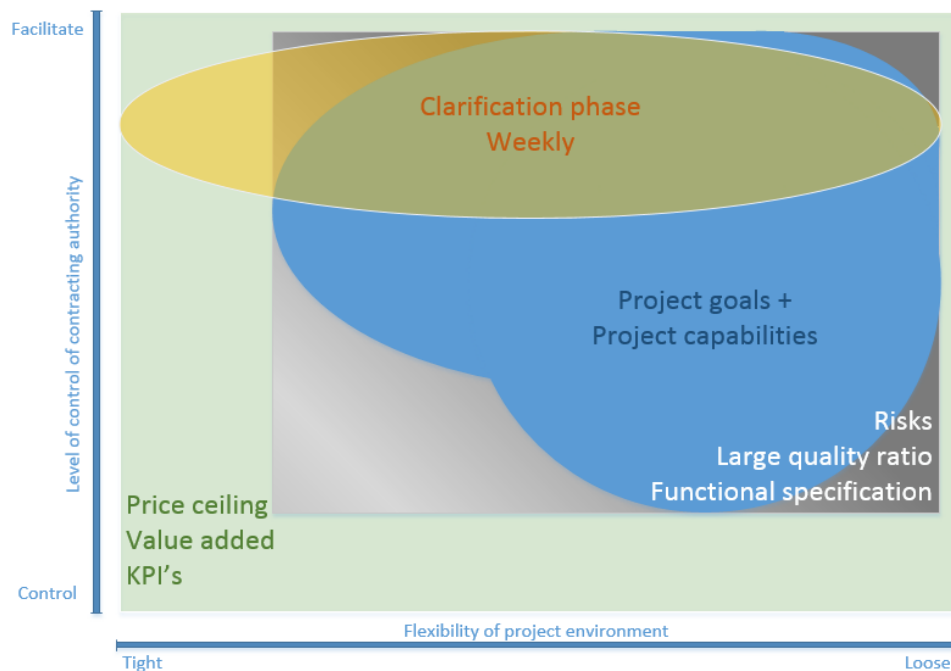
Facilitate

Level of control of contracting authority

Control

Clarification phase
Weekly

Project goals +
Project capabilities

Risks
Large quality ratio
Functional specification

Price ceiling
Value added
KPI's

Flexibility of project environment

Tight

Loose